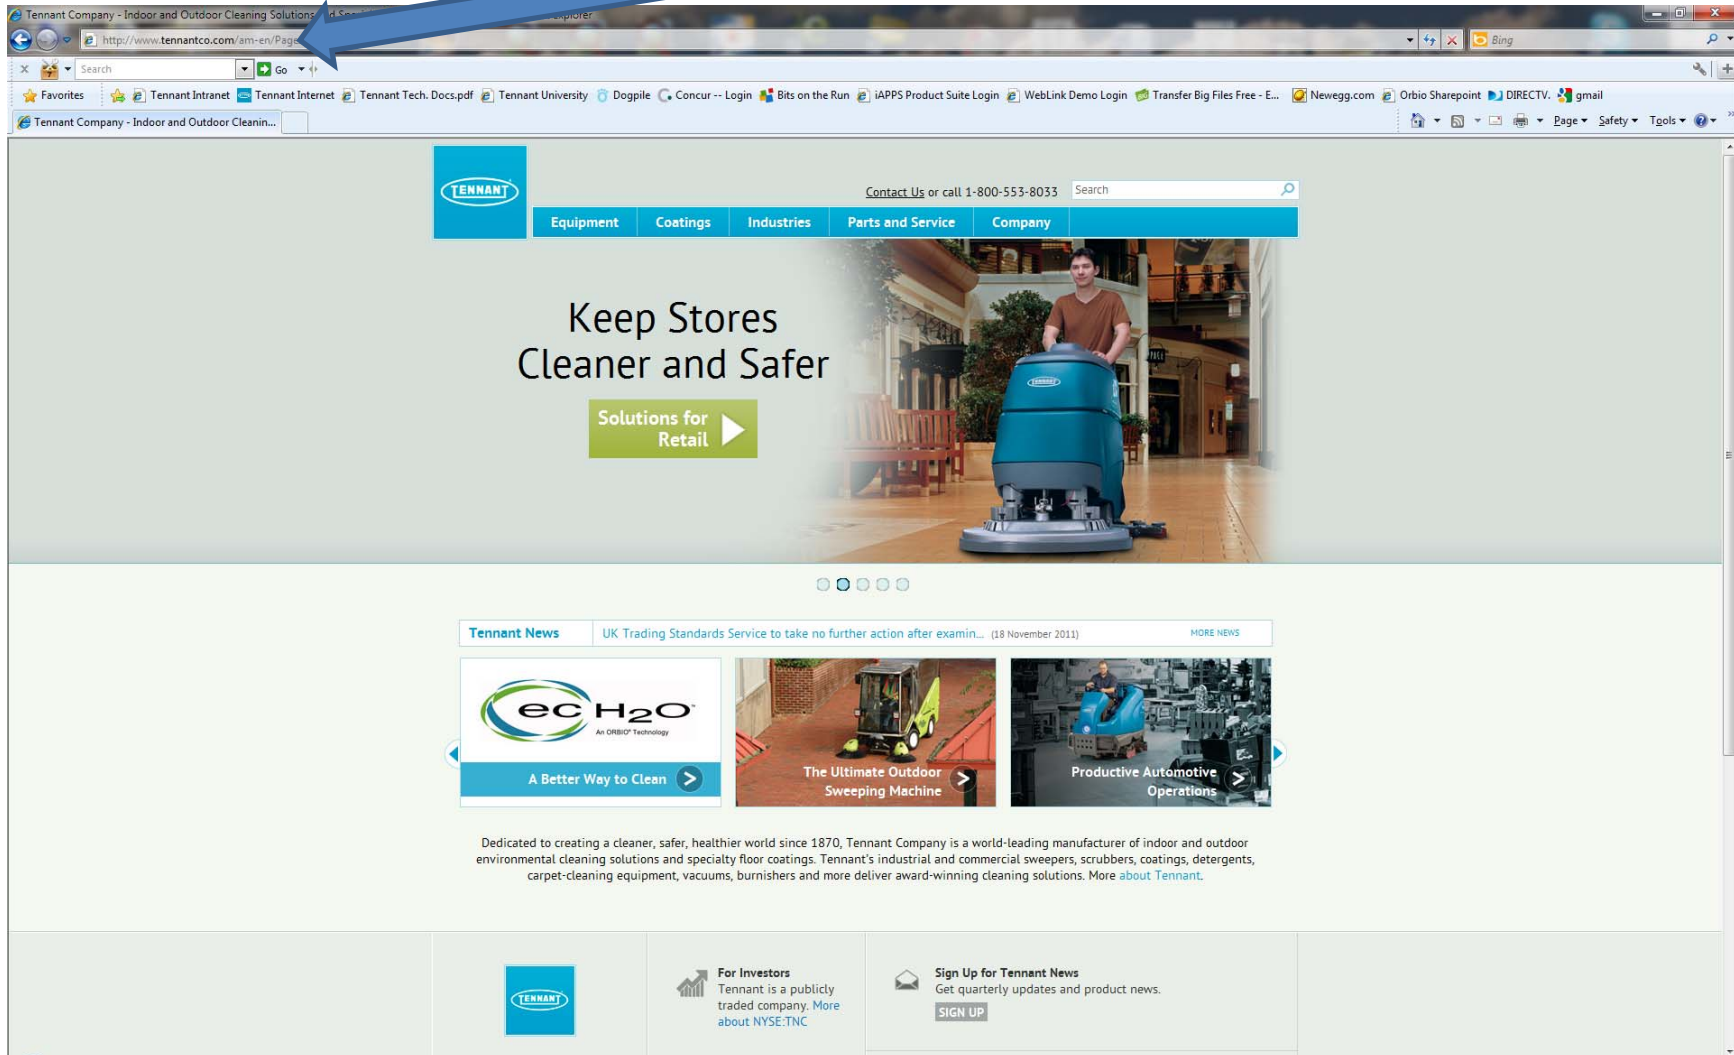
Tennant Company - Indoor and Outdoor Cleaning Solutions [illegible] Explorer

http://www.tennantco.com/am-en/Page

Bing

Search

Go

Favorites

Tennant Intranet

Tennant Internet

Tennant Tech. Docs.pdf

Tennant University

Dogpile

Concur -- Login

Bits on the Run

iAPPS Product Suite Login

WebLink Demo Login

Transfer Big Files Free - E...

Newegg.com

Orbio Sharepoint

DIRECTV.

gmail

Tennant Company - Indoor and Outdoor Cleanin...

Page

Safety

Tools

TENNANT

Contact Us or call 1-800-553-8033

Search

Equipment

Coatings

Industries

Parts and Service

Company

Keep Stores Cleaner and Safer

Solutions for Retail

Tennant News

UK Trading Standards Service to take no further action after examin... (18 November 2011)

MORE NEWS

ec H2O

An ORBIO® Technology

A Better Way to Clean

The Ultimate Outdoor Sweeping Machine

Productive Automotive Operations

Dedicated to creating a cleaner, safer, healthier world since 1870, Tennant Company is a world-leading manufacturer of indoor and outdoor environmental cleaning solutions and specialty floor coatings. Tennant's industrial and commercial sweepers, scrubbers, coatings, detergents, carpet-cleaning equipment, vacuums, burnishers and more deliver award-winning cleaning solutions. More about Tennant.

TENNANT

For Investors
Tennant is a publicly traded company. More about NYSE:TNC

Sign Up for Tennant News
Get quarterly updates and product news.

SIGN UP